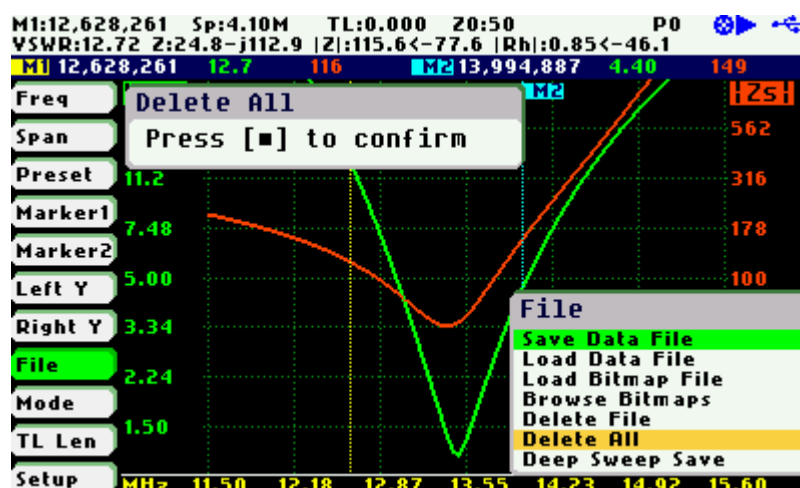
M1:12,628,261 Sp:4.10M TL:0.000 20:50 P0
VSWR:12.72 Z:24.8-j112.9 |Z|:115.6<-77.6 |Rh|:0.85<-46.1
M1 12,628,261 12.7 116 M2 13,994,887 4.40 149

Freq
Span
Preset
Marker1
Marker2
Left Y
Right Y
File
Mode
TL Len
Setup

Delete All
Press [■] to confirm

M2
|Zs|
562
316
178
100

11.2
7.48
5.00
3.34
2.24
1.50

File
Save Data File
Load Data File
Load Bitmap File
Browse Bitmaps
Delete File
Delete All
Deep Sweep Save

MHz 11.50 12.18 12.87 13.55 14.23 14.92 15.60